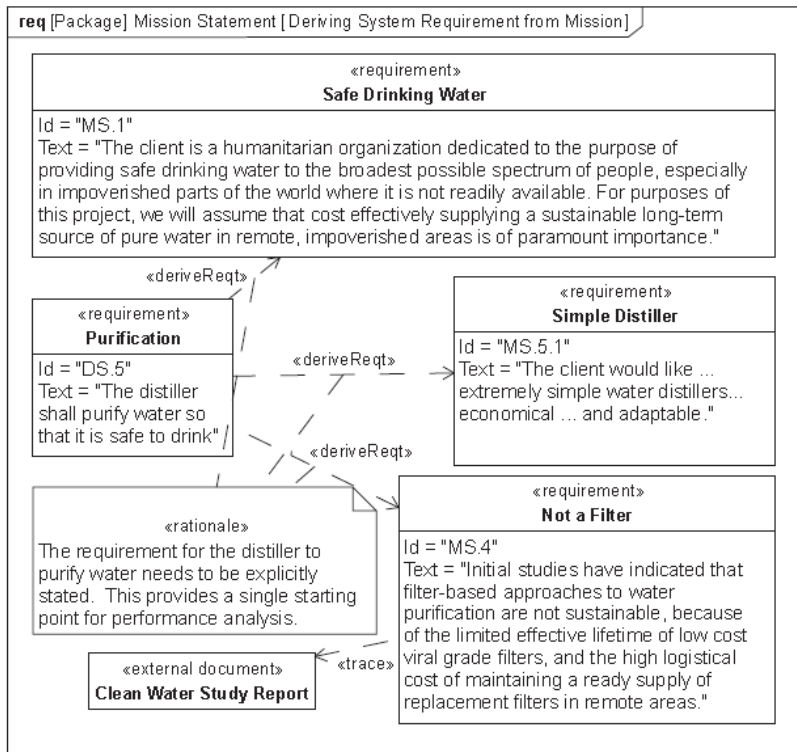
**req** [Package] Mission Statement [Deriving System Requirement from Mission]

«requirement»
**Safe Drinking Water**

Id = "MS.1"
Text = "The client is a humanitarian organization dedicated to the purpose of providing safe drinking water to the broadest possible spectrum of people, especially in impoverished parts of the world where it is not readily available. For purposes of this project, we will assume that cost effectively supplying a sustainable long-term source of pure water in remote, impoverished areas is of paramount importance."

«deriveReqt»

«requirement»
**Purification**

Id = "DS.5"
Text = "The distiller shall purify water so that it is safe to drink"

«deriveReqt»

«requirement»
**Simple Distiller**

Id = "MS.5.1"
Text = "The client would like ... extremely simple water distillers... economical ... and adaptable."

«deriveReqt»

«rationale»
The requirement for the distiller to purify water needs to be explicitly stated. This provides a single starting point for performance analysis.

«requirement»
**Not a Filter**

Id = "MS.4"
Text = "Initial studies have indicated that filter-based approaches to water purification are not sustainable, because of the limited effective lifetime of low cost viral grade filters, and the high logistical cost of maintaining a ready supply of replacement filters in remote areas."

«trace»

«external document»
**Clean Water Study Report**